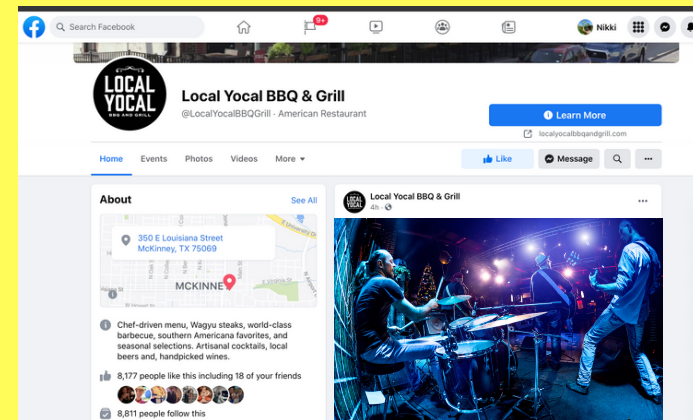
Search Facebook

9+

Nikki

LOCAL YOCAL BBQ AND GRILL

Local Yocal BBQ & Grill

@LocalYocalBBQGrill · American Restaurant

Learn More

localyocalbbqandgrill.com

Home Events Photos Videos More

Like Message

About

See All

350 E Louisiana Street
McKinney, TX 75069

MCKINNE

Chef-driven menu, Wagyu steaks, world-class barbecue, southern Americana favorites, and seasonal selections. Artisanal cocktails, local beers and, handpicked wines.

8,177 people like this including 18 of your friends

8,811 people follow this

Local Yocal BBQ & Grill

4h ·